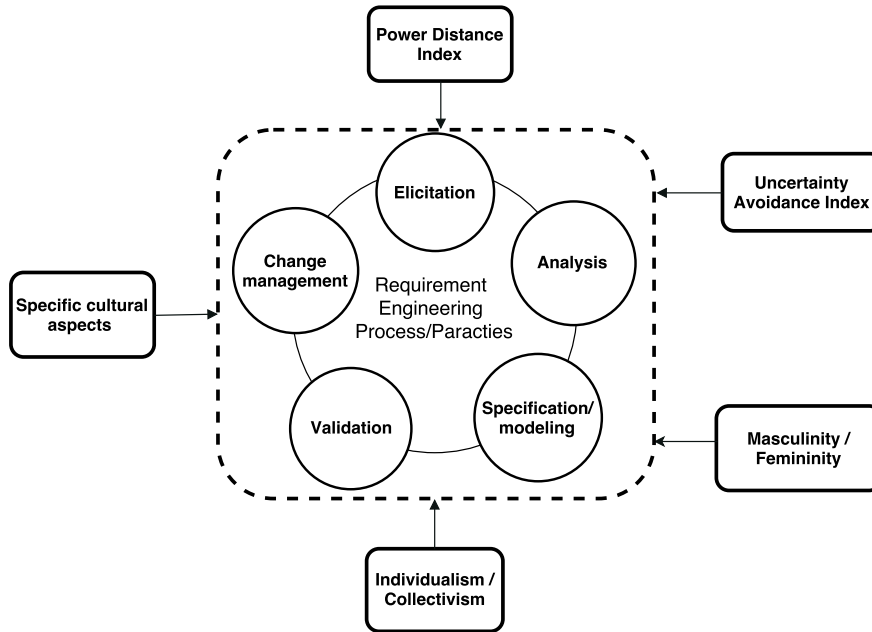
Power Distance Index

Uncertainty Avoidance Index

Specific cultural aspects

Elicitation

Change management

Analysis

Requirement Engineering Process/Paracties

Validation

Specification/ modeling

Masculinity / Femininity

Individualism / Collectivism